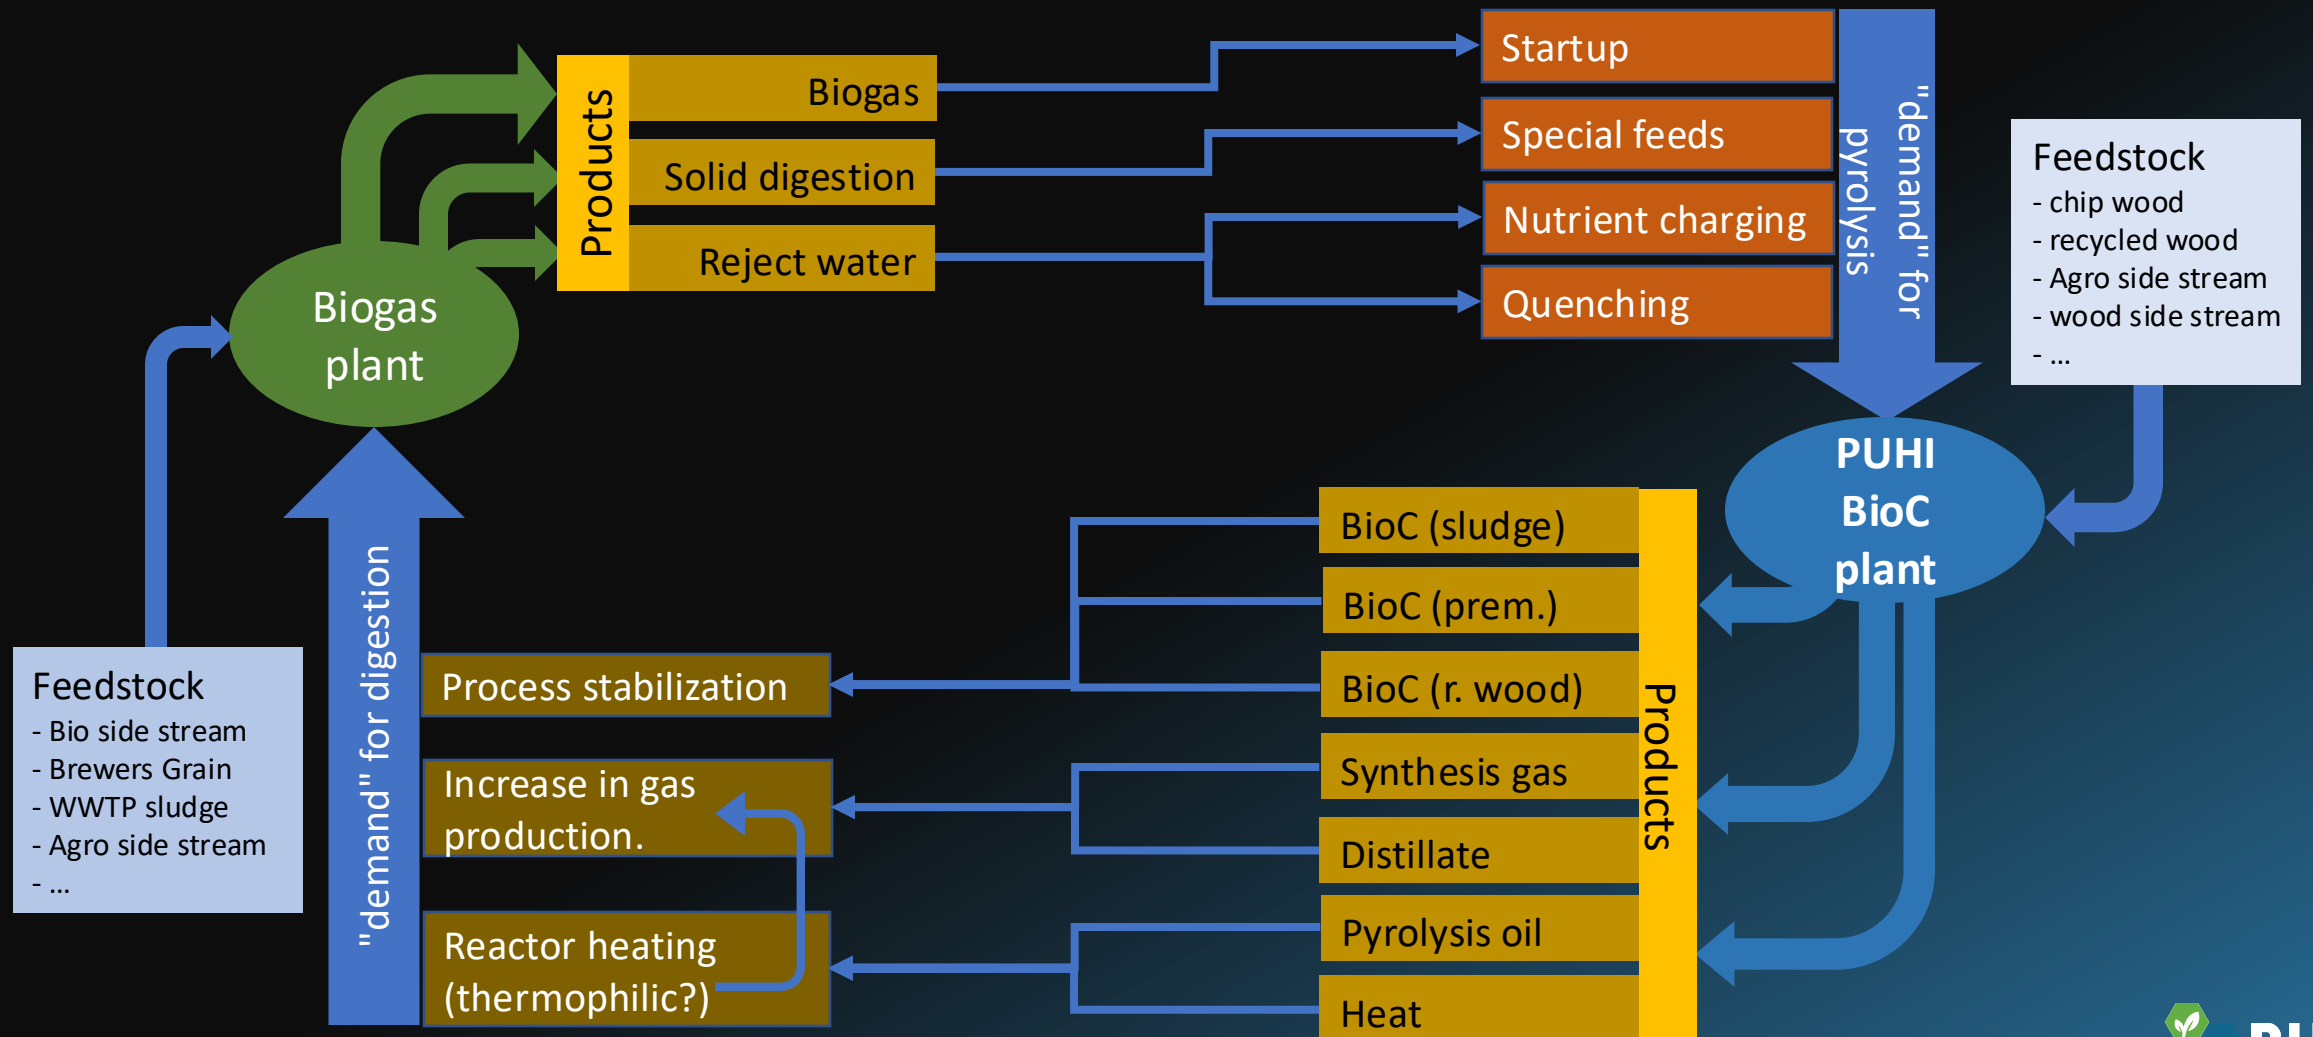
Products

Biogas

Solid digestion

Reject water

Biogas plant

Startup

Special feeds

Nutrient charging

Quenching

"demand" for pyrolysis

Feedstock
- chip wood
- recycled wood
- Agro side stream
- wood side stream
- ...

PUHI BioC plant

BioC (sludge)

BioC (prem.)

BioC (r. wood)

Synthesis gas

Distillate

Pyrolysis oil

Heat

Products

Process stabilization

Increase in gas production.

Reactor heating (thermophilic?)

"demand" for digestion

Feedstock
- Bio side stream
- Brewers Grain
- WWTP sludge
- Agro side stream
- ...